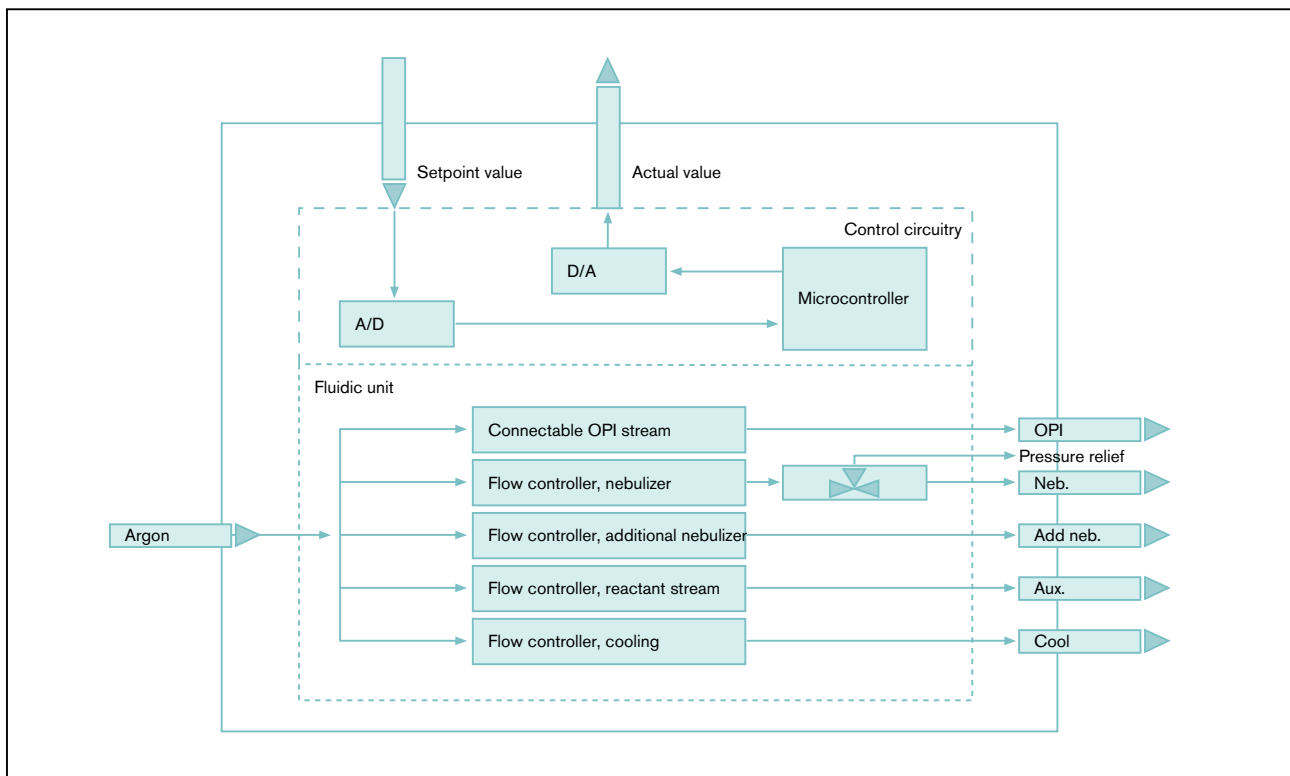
Setpoint value

Actual value

Control circuitry

D/A

Microcontroller

A/D

Fluidic unit

Connectable OPI stream

OPI

Pressure relief

Flow controller, nebulizer

Neb.

Argon

Flow controller, additional nebulizer

Add neb.

Flow controller, reactant stream

Aux.

Flow controller, cooling

Cool